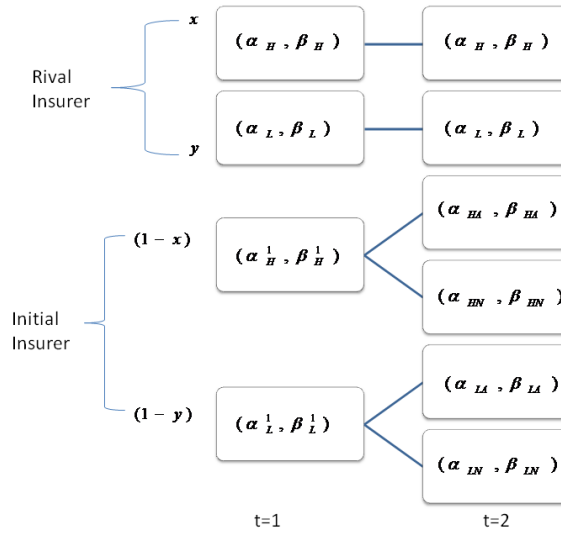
Rival Insurer

$x$

$y$

$(\alpha_H, \beta_H)$

$(\alpha_H, \beta_H)$

$(\alpha_L, \beta_L)$

$(\alpha_L, \beta_L)$

Initial Insurer

$(1-x)$

$(1-y)$

$(\alpha_H^1, \beta_H^1)$

$(\alpha_{HA}, \beta_{HA})$

$(\alpha_{HN}, \beta_{HN})$

$(\alpha_L^1, \beta_L^1)$

$(\alpha_{LA}, \beta_{LA})$

$(\alpha_{LN}, \beta_{LN})$

t=1

t=2